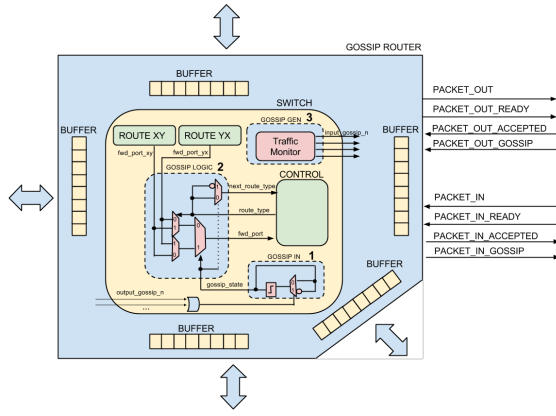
GOSSIP ROUTER

BUFFER

SWITCH

GOSSIP GEN 3

ROUTE XY

ROUTE YX

Traffic Monitor

input_gossip_n

BUFFER

BUFFER

fwd_port_xy

fwd_port_yx

GOSSIP LOGIC 2

next_route_type

CONTROL

route_type

fwd_port

GOSSIP IN 1

gossip_state

output_gossip_n

...

BUFFER

BUFFER

PACKET_OUT

PACKET_OUT_READY

PACKET_OUT_ACCEPTED

PACKET_OUT_GOSSIP

PACKET_IN

PACKET_IN_READY

PACKET_IN_ACCEPTED

PACKET_IN_GOSSIP